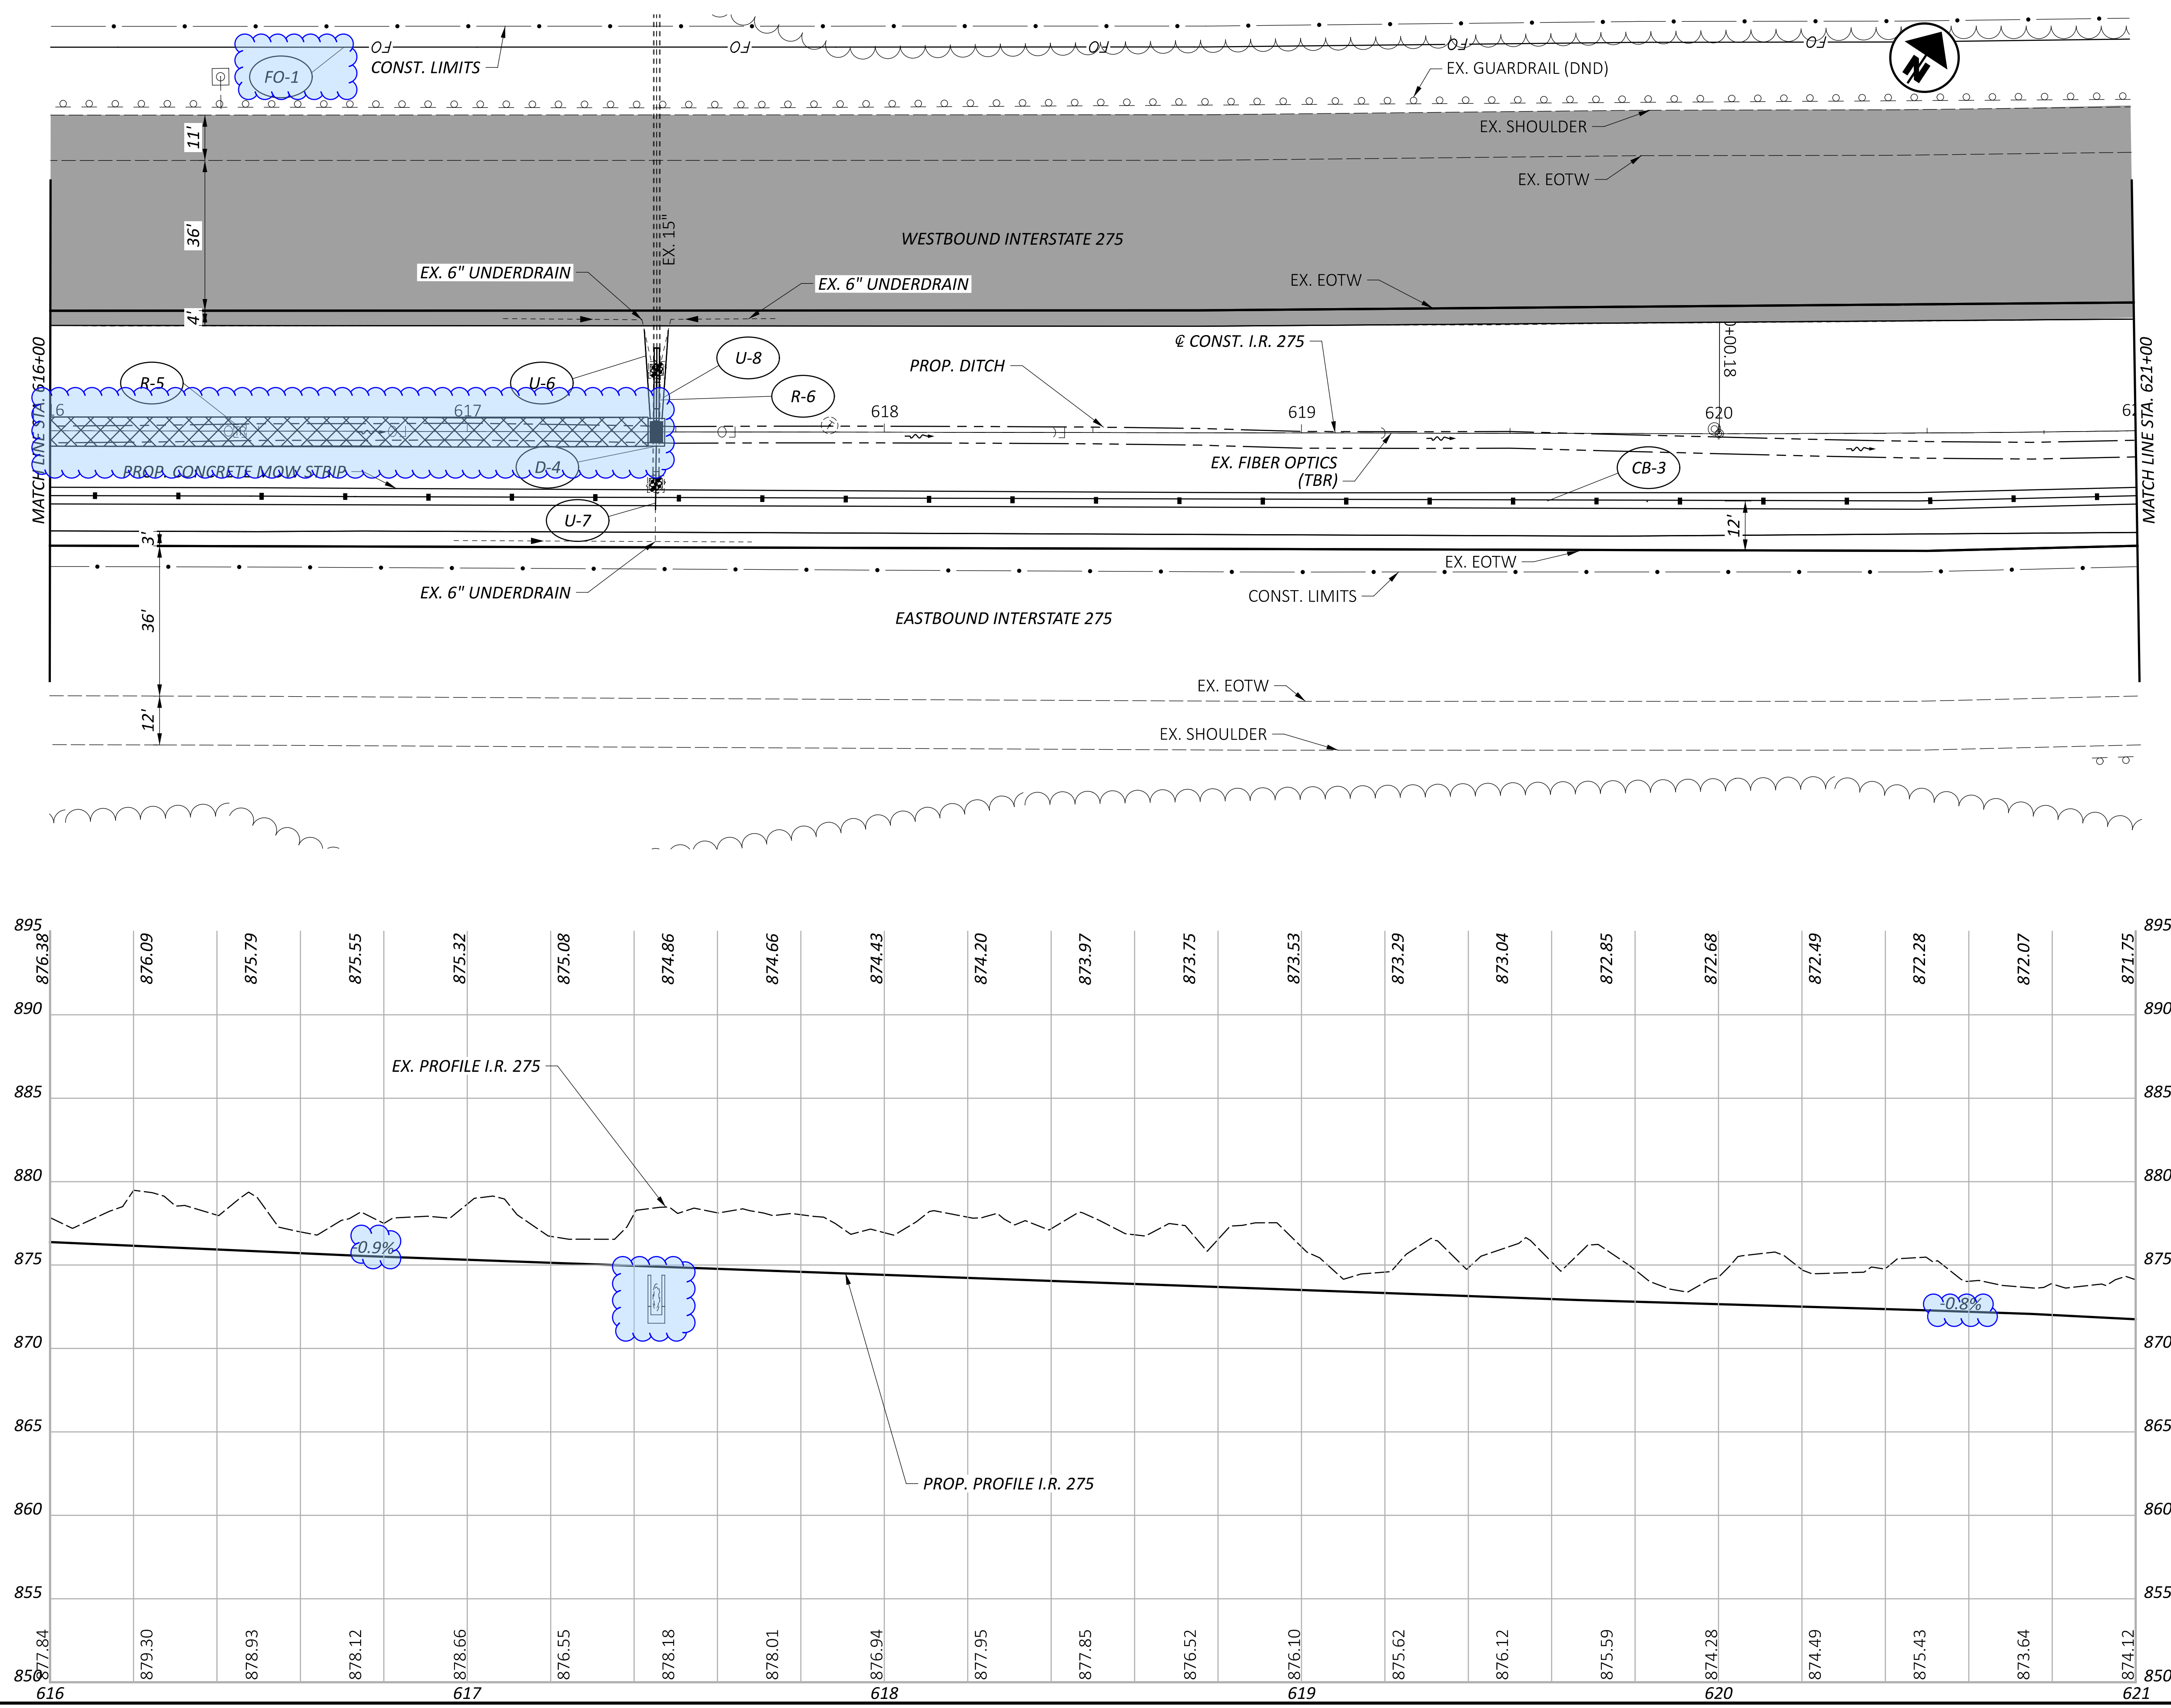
FO FO FO FO FO

FO-1

CONST. LIMITS

EX. GUARDRAIL (DND)

EX. SHOULDER

EX. EOTW

11'

36'

4'

WESTBOUND INTERSTATE 275

EX. 15"

EX. 6" UNDERDRAIN

EX. 6" UNDERDRAIN

EX. EOTW

℄ CONST. I.R. 275

620+00.18

MATCH LINE STA. 616+00

MATCH LINE STA. 621+00

U-8

R-5

U-6

R-6

PROP. DITCH

616

617

618

619

620

621

PROP. CONCRETE MOW STRIP

D-4

EX. FIBER OPTICS (TBR)

CB-3

U-7

3'

12'

EX. EOTW

EX. 6" UNDERDRAIN

CONST. LIMITS

36'

EASTBOUND INTERSTATE 275

EX. EOTW

12'

EX. SHOULDER

895 890 885 880 875 870 865 860 855 850

876.38 876.09 875.79 875.55 875.32 875.08 874.86 874.66 874.43 874.20 873.97 873.75 873.53 873.29 873.04 872.85 872.68 872.49 872.28 872.07 871.75

EX. PROFILE I.R. 275

-0.9%

-0.8%

PROP. PROFILE I.R. 275

877.84 879.30 878.93 878.12 878.66 876.55 878.18 878.01 876.94 877.95 877.85 876.52 876.10 875.62 876.12 875.59 874.28 874.49 875.43 873.64 874.12

616 617 618 619 620 621